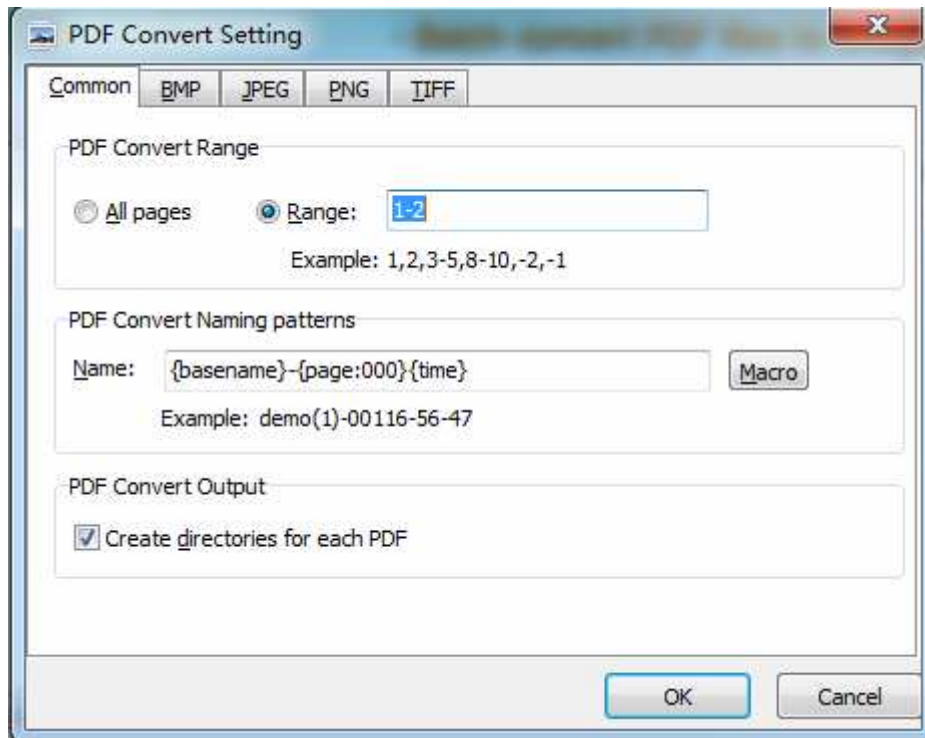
PDF Convert Setting

Common BMP JPEG PNG TIFF

PDF Convert Range

All pages Range: 1-2

Example: 1,2,3-5,8-10,-2,-1

PDF Convert Naming patterns

Name: {basename}-{page:000}{time} Macro

Example: demo(1)-00116-56-47

PDF Convert Output

Create directories for each PDF

OK Cancel